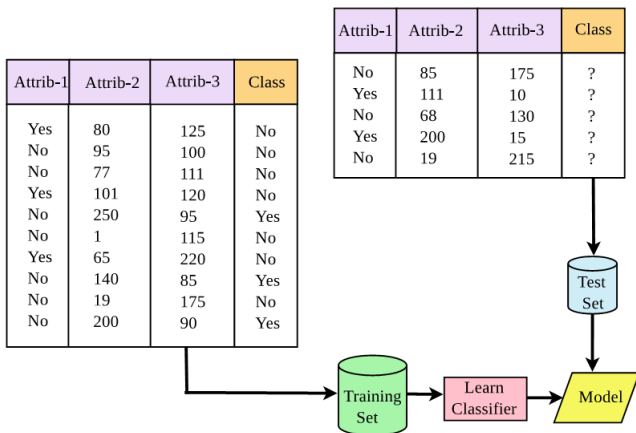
| Attrib-1 | Attrib-2 | Attrib-3 | Class |
|---|---|---|---|
| No | 85 | 175 | ? |
| Yes | 111 | 10 | ? |
| No | 68 | 130 | ? |
| Yes | 200 | 15 | ? |
| No | 19 | 215 | ? |

| Attrib-1 | Attrib-2 | Attrib-3 | Class |
|---|---|---|---|
| Yes | 80 | 125 | No |
| No | 95 | 100 | No |
| No | 77 | 111 | No |
| Yes | 101 | 120 | No |
| No | 250 | 95 | Yes |
| No | 1 | 115 | No |
| Yes | 65 | 220 | No |
| No | 140 | 85 | Yes |
| No | 19 | 175 | No |
| No | 200 | 90 | Yes |

Test Set

Training Set

Learn Classifier

Model